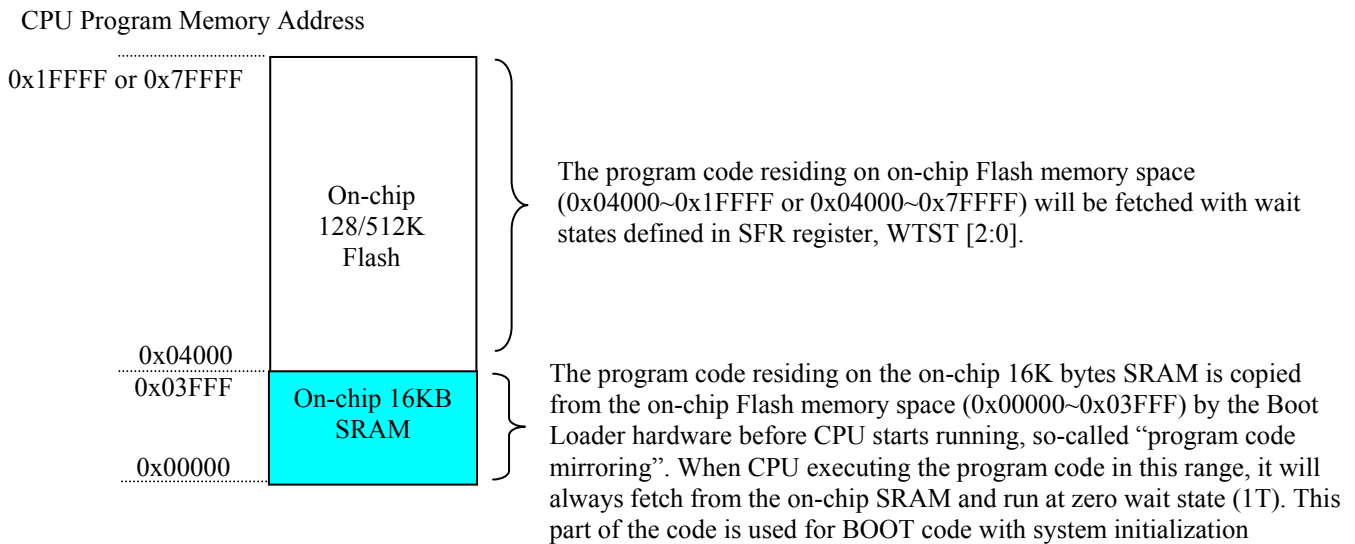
CPU Program Memory Address

0x1FFFF or 0x7FFFF

On-chip 128/512K Flash

The program code residing on on-chip Flash memory space (0x04000~0x1FFFF or 0x04000~0x7FFFF) will be fetched with wait states defined in SFR register, WTST [2:0].

0x04000

0x03FFF

On-chip 16KB SRAM

0x00000

The program code residing on the on-chip 16K bytes SRAM is copied from the on-chip Flash memory space (0x00000~0x03FFF) by the Boot Loader hardware before CPU starts running, so-called "program code mirroring". When CPU executing the program code in this range, it will always fetch from the on-chip SRAM and run at zero wait state (1T). This part of the code is used for BOOT code with system initialization